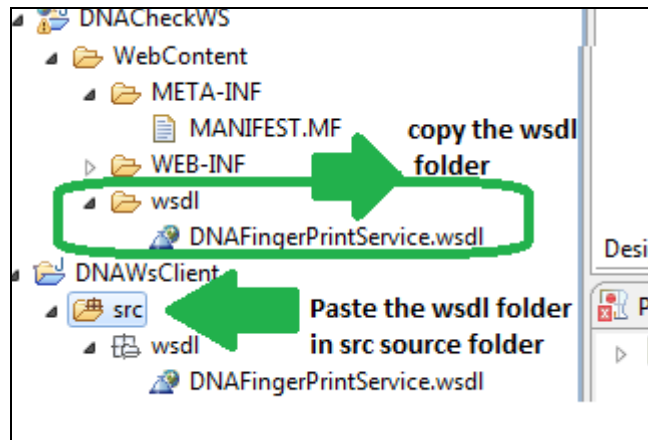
DNACheckWS
WebContent
META-INF
MANIFEST.MF
copy the wsdl folder
WEB-INF
wsdl
DNAFingerPrintService.wsdl
DNAWsClient
src
Paste the wsdl folder in src source folder
wsdl
DNAFingerPrintService.wsdl
Desi
P